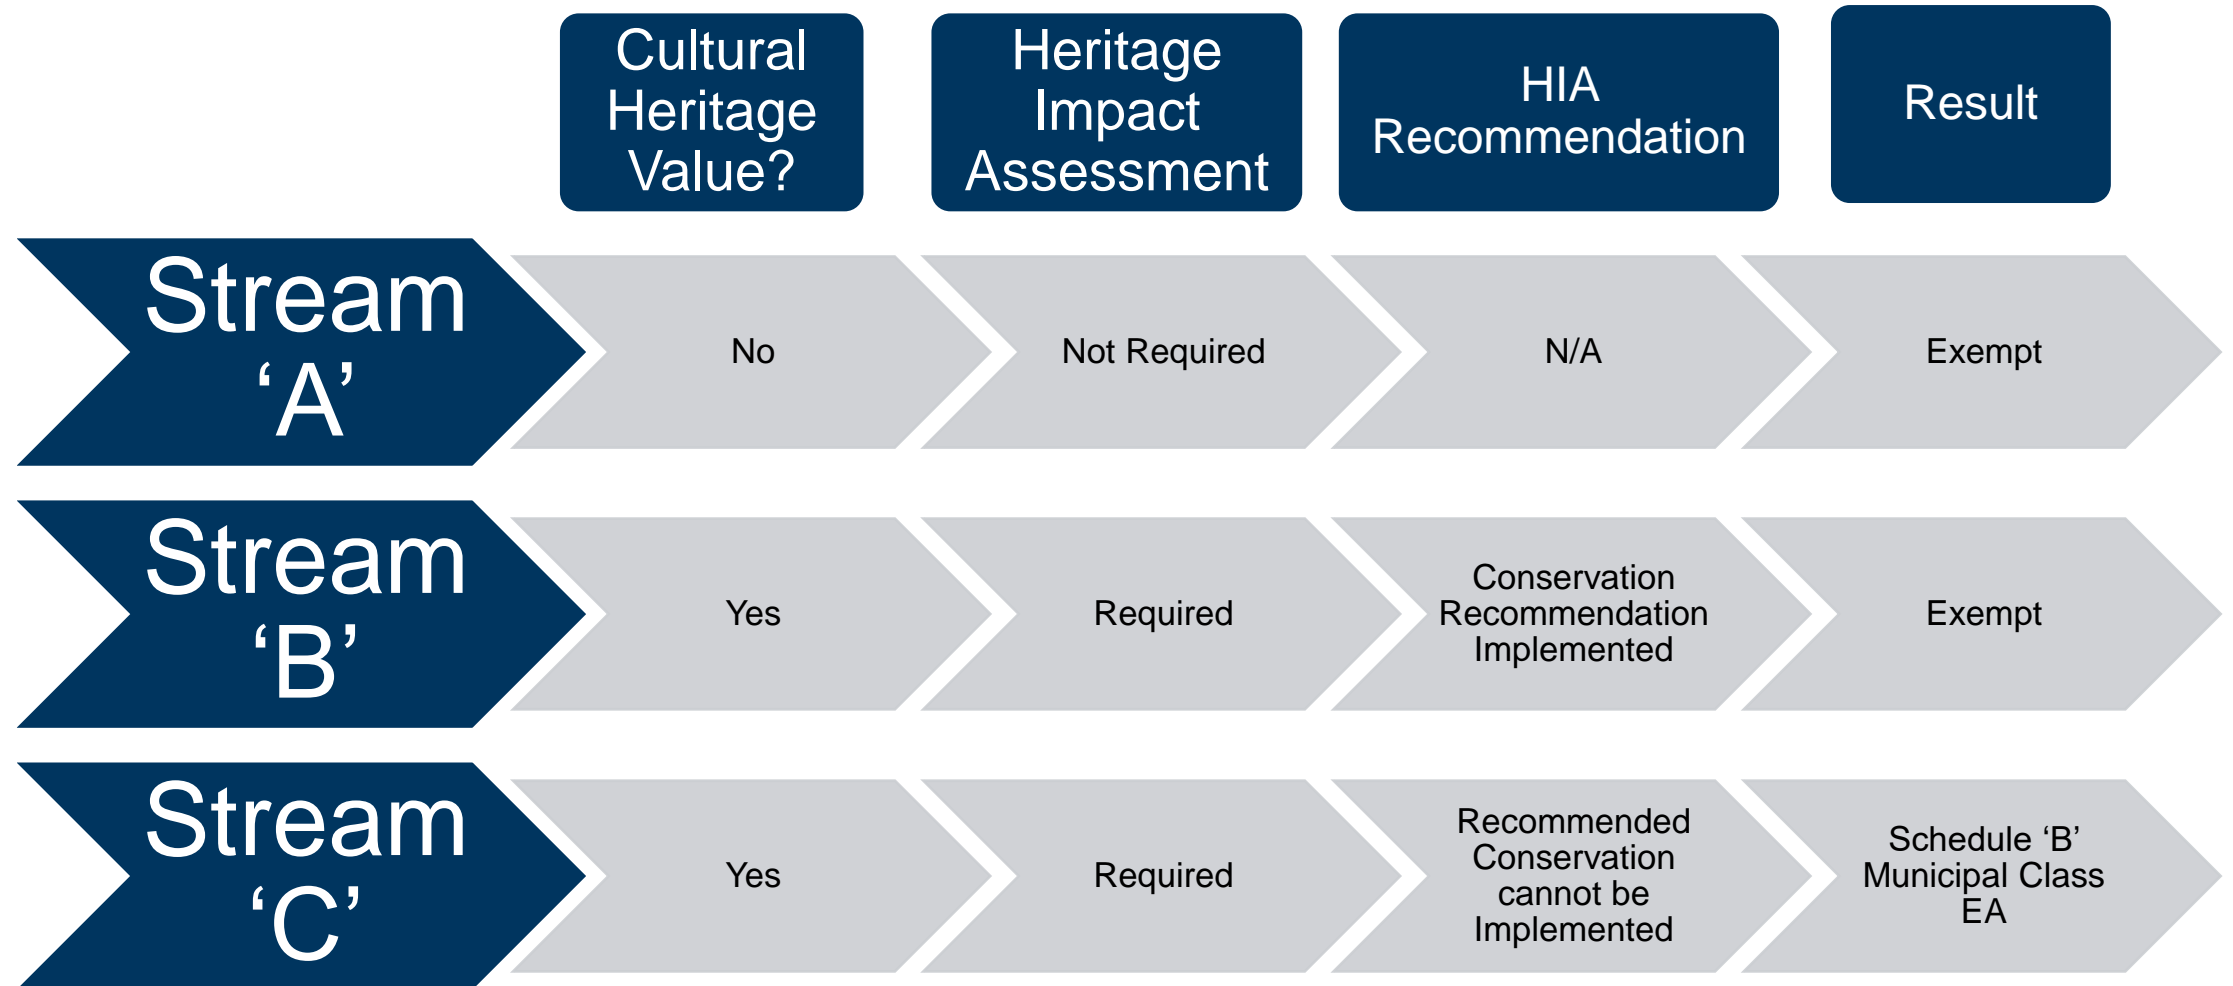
| | Cultural Heritage Value? | Heritage Impact Assessment | HIA Recommendation | Result |
|---|---|---|---|---|
| Stream ‘A’ | No | Not Required | N/A | Exempt |
| Stream ‘B’ | Yes | Required | Conservation Recommendation Implemented | Exempt |
| Stream ‘C’ | Yes | Required | Recommended Conservation cannot be Implemented | Schedule ‘B’ Municipal Class EA |